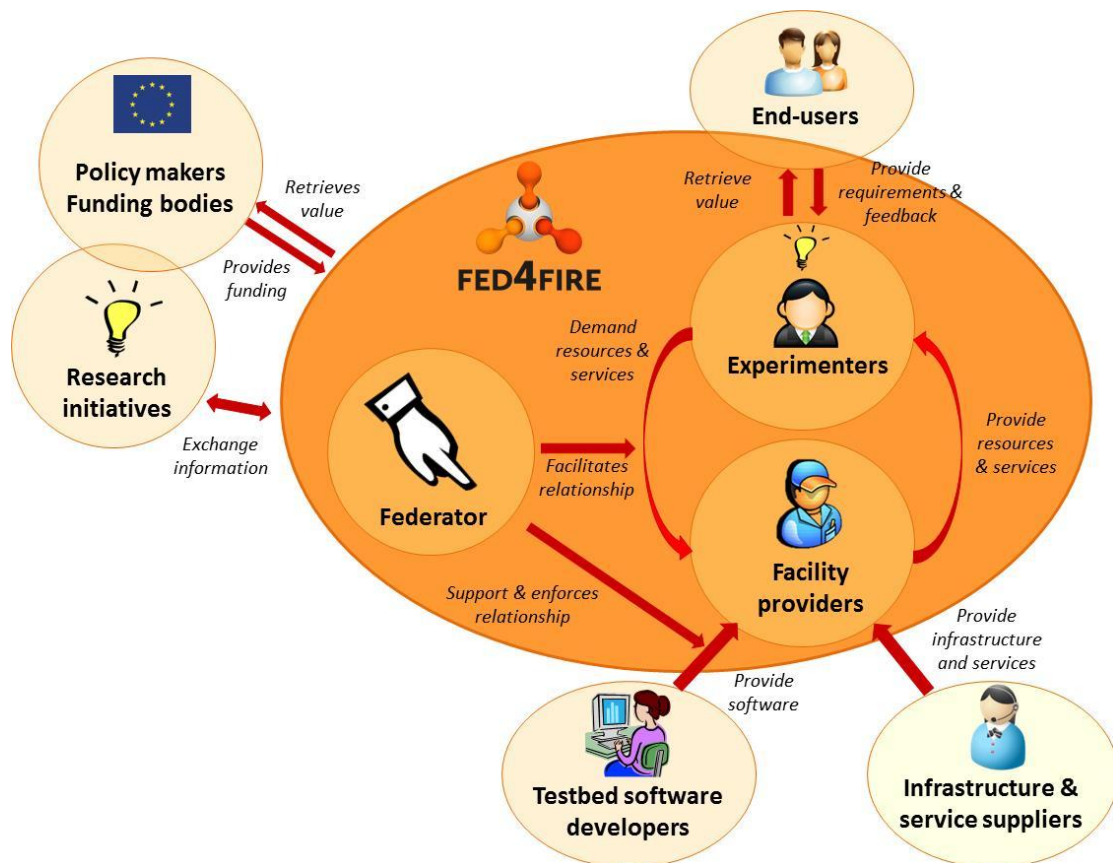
End-users

Policy makers
Funding bodies

Retrieves value

Provides funding

Retrieve value

Provide requirements & feedback

FED4FIRE

Research initiatives

Exchange information

Demand resources & services

Experimenters

Provide resources & services

Federator

Facilitates relationship

Facility providers

Support & enforces relationship

Provide infrastructure and services

Provide software

Testbed software developers

Infrastructure & service suppliers